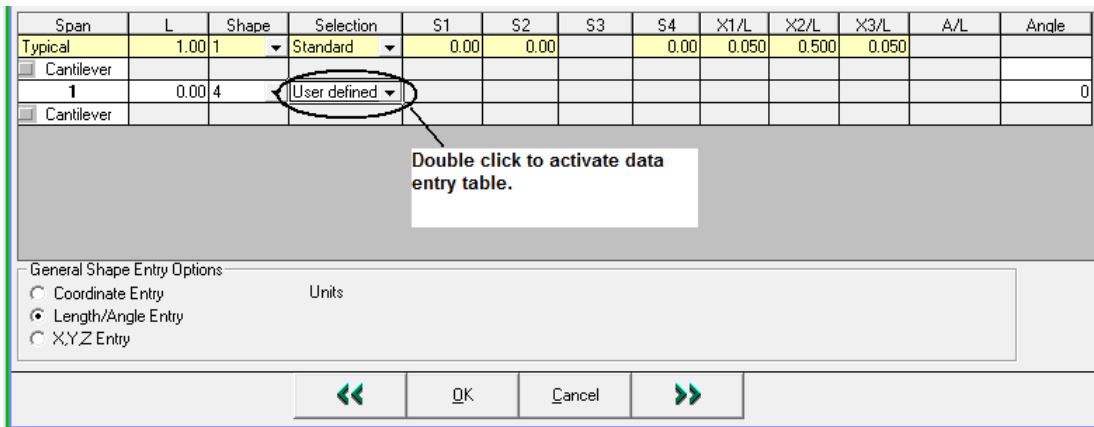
| Span | L | Shape | Selection | S1 | S2 | S3 | S4 | X1/L | X2/L | X3/L | A/L | Angle |
|---|---|---|---|---|---|---|---|---|---|---|---|---|
| Typical | 1.00 | 1 | Standard | 0.00 | 0.00 | | 0.00 | 0.050 | 0.500 | 0.050 | | |
| Cantilever | | | | | | | | | | | | |
| 1 | 0.00 | 4 | User defined | | | | | | | | | 0 |
| Cantilever | | | | | | | | | | | | |

Double click to activate data entry table.

General Shape Entry Options
Coordinate Entry
Units
Length/Angle Entry
X,Y,Z Entry

<<
OK
Cancel
>>